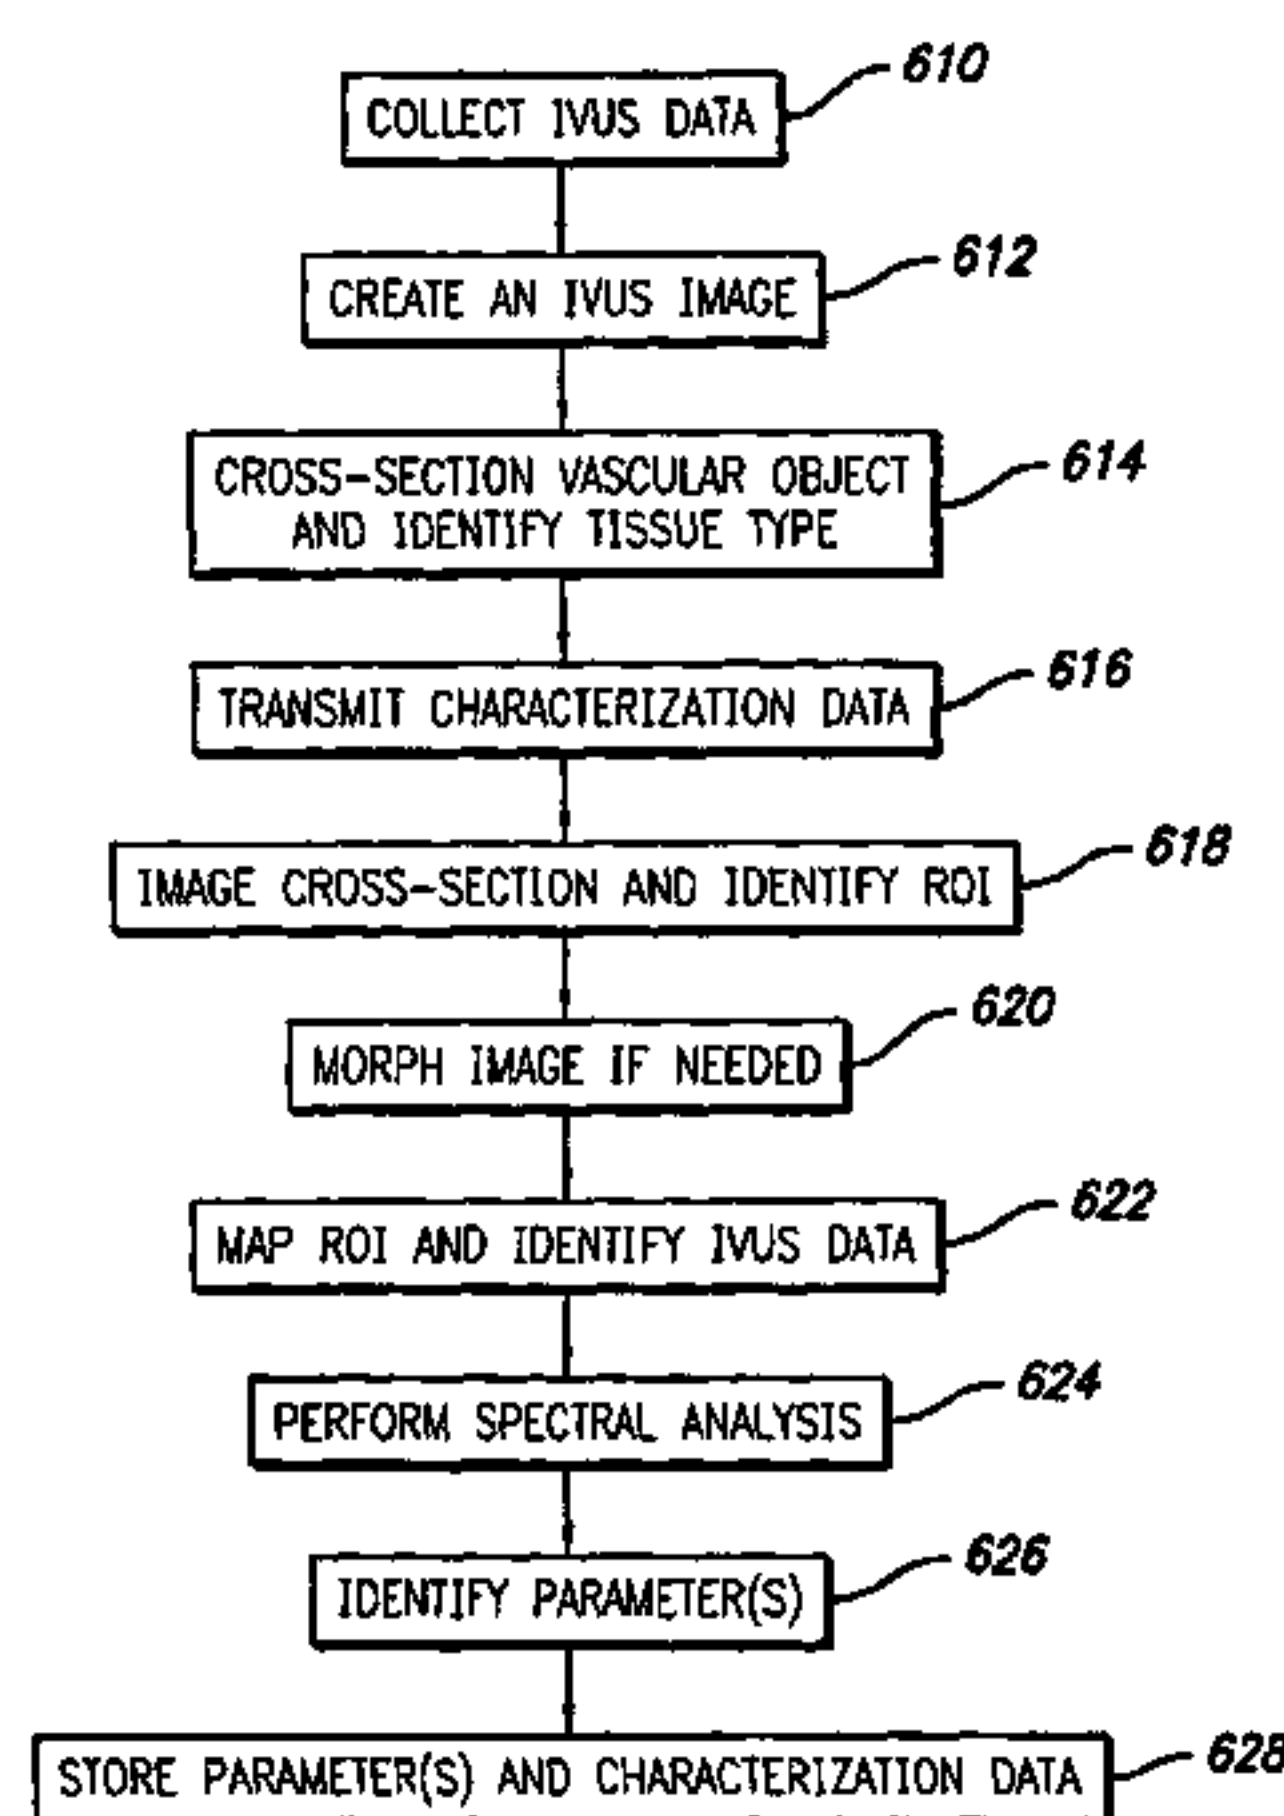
610
COLLECT IVUS DATA

612
CREATE AN IVUS IMAGE

614
CROSS-SECTION VASCULAR OBJECT AND IDENTIFY TISSUE TYPE

616
TRANSMIT CHARACTERIZATION DATA

618
IMAGE CROSS-SECTION AND IDENTIFY ROI

620
MORPH IMAGE IF NEEDED

622
MAP ROI AND IDENTIFY IVUS DATA

624
PERFORM SPECTRAL ANALYSIS

626
IDENTIFY PARAMETER(S)

628
STORE PARAMETER(S) AND CHARACTERIZATION DATA